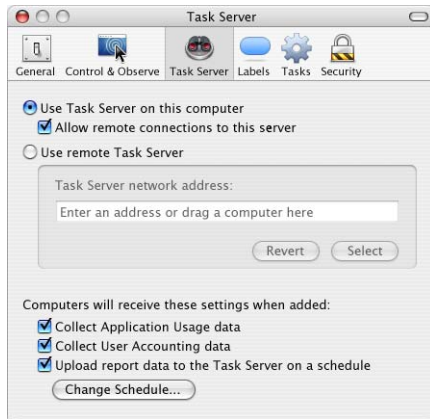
Task Server

General Control & Observe Task Server Labels Tasks Security

Use Task Server on this computer

Allow remote connections to this server

Use remote Task Server

Task Server network address:

Enter an address or drag a computer here

Revert Select

Computers will receive these settings when added:

Collect Application Usage data

Collect User Accounting data

Upload report data to the Task Server on a schedule

Change Schedule...